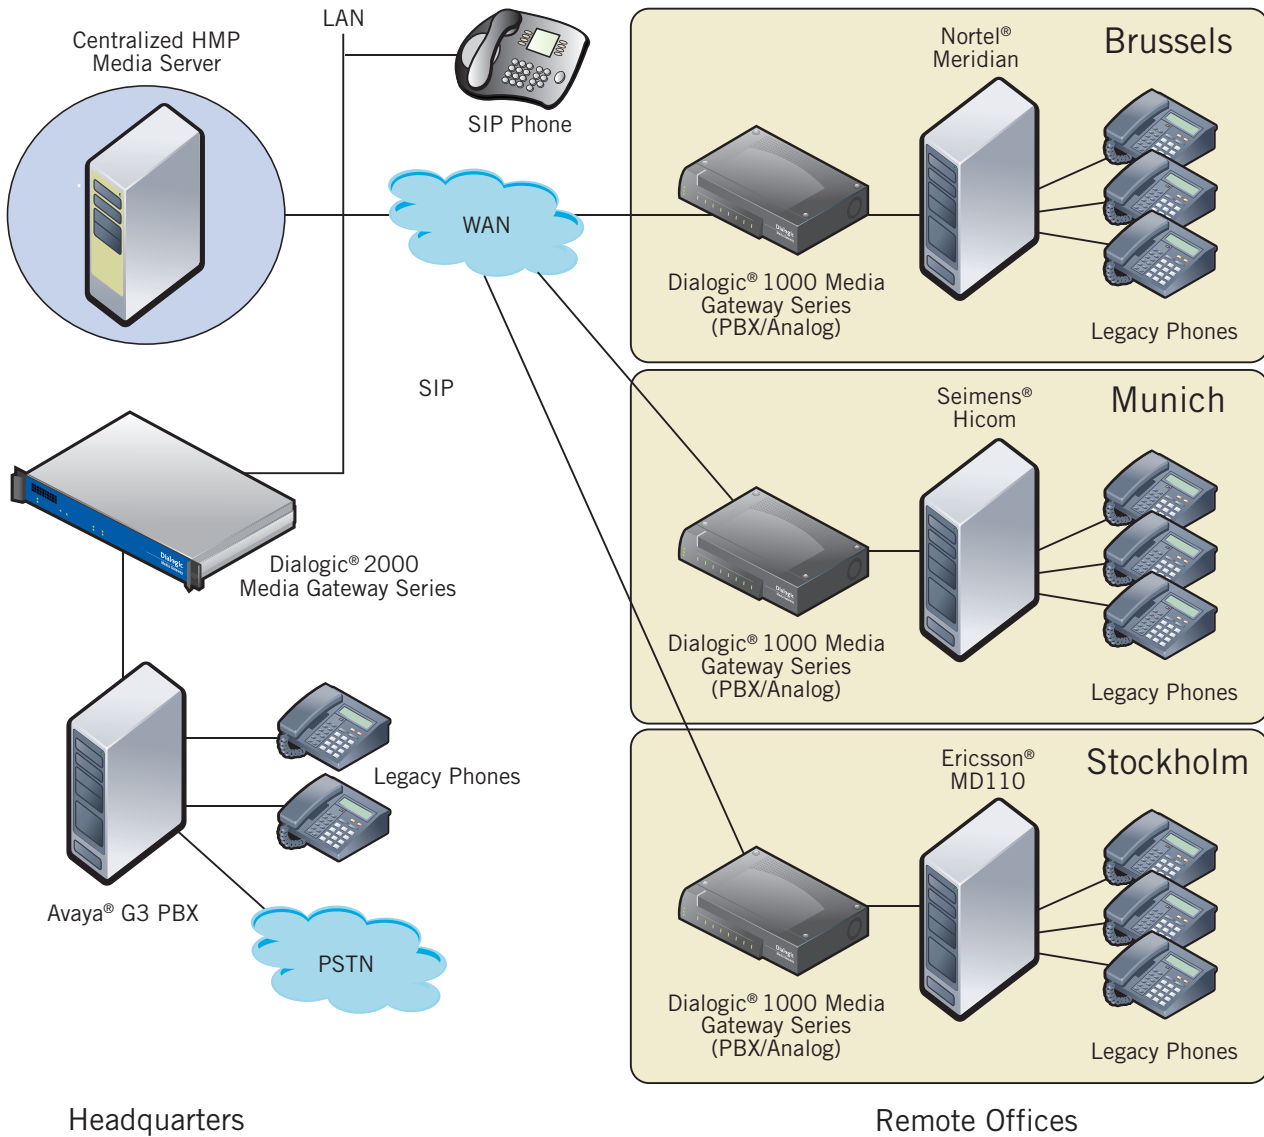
Centralized HMP Media Server

LAN

SIP Phone

WAN

SIP

Dialogic® 2000 Media Gateway Series

Avaya® G3 PBX

Legacy Phones

PSTN

Headquarters

Brussels

Nortel® Meridian

Dialogic® 1000 Media Gateway Series (PBX/Analog)

Legacy Phones

Munich

Seimens® Hicom

Dialogic® 1000 Media Gateway Series (PBX/Analog)

Legacy Phones

Stockholm

Ericsson® MD110

Dialogic® 1000 Media Gateway Series (PBX/Analog)

Legacy Phones

Remote Offices